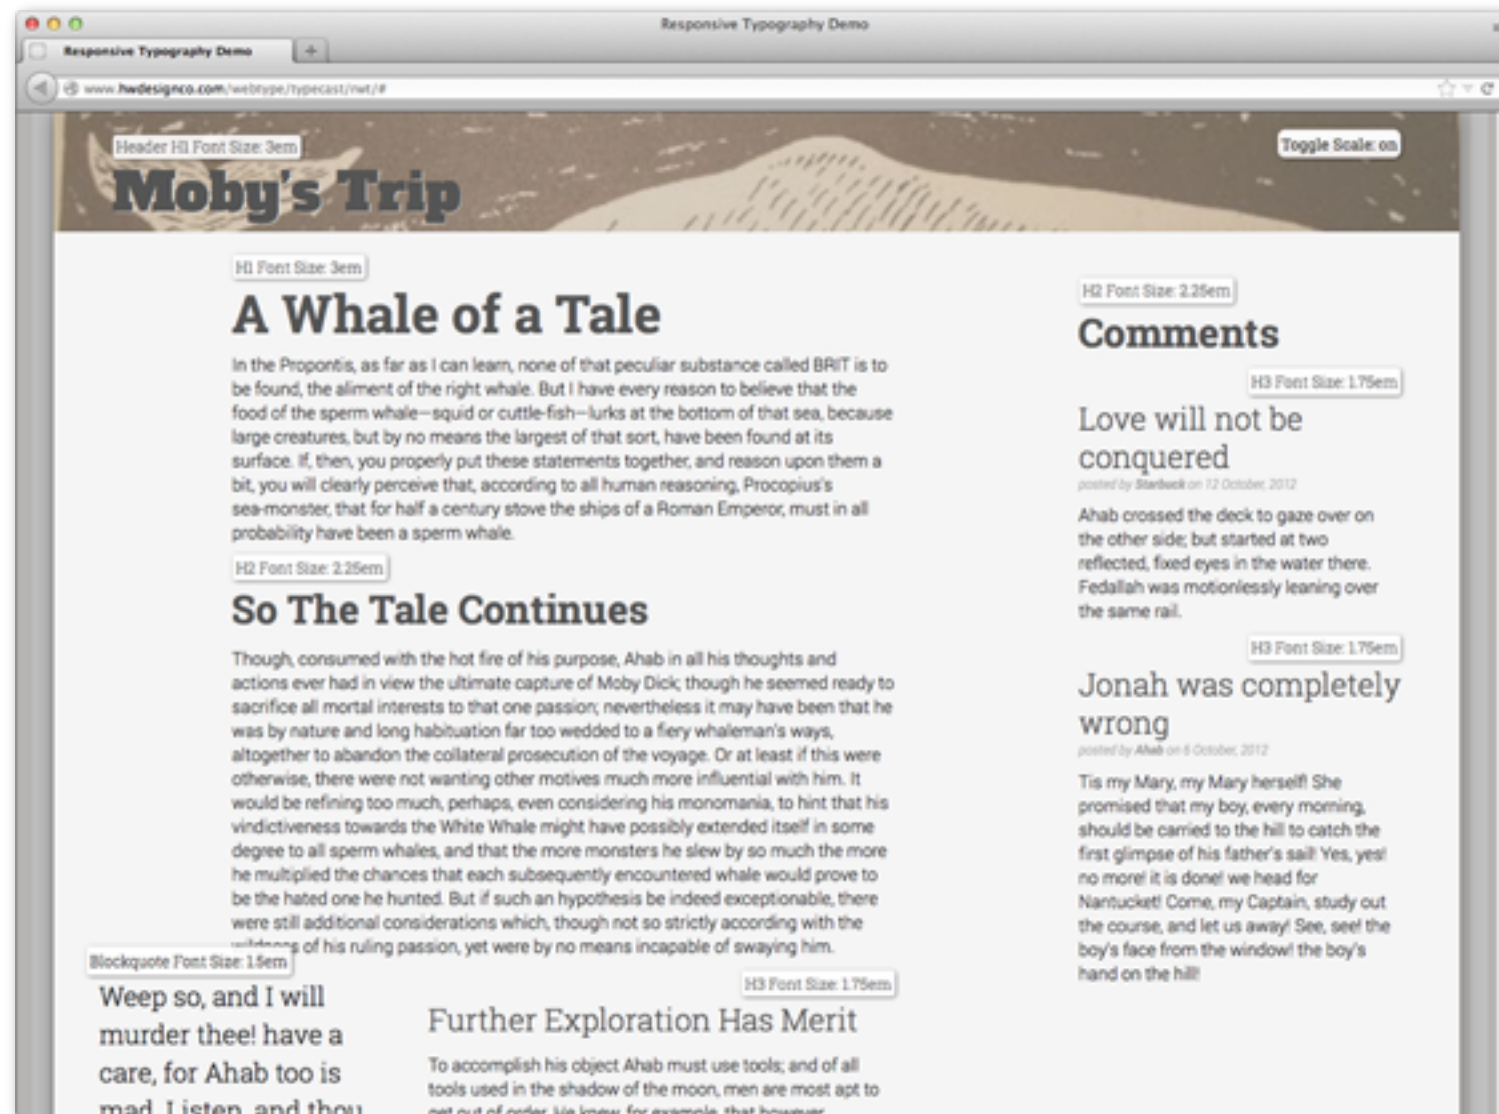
Responsive Typography Demo

Responsive Typography Demo

www.hwdesignco.com/webtype/typecast/rwt/#

Header H1 Font Size: 3em

Moby's Trip

Toggle Scale: on

H1 Font Size: 3em

A Whale of a Tale

In the Propontis, as far as I can learn, none of that peculiar substance called BRIT is to be found, the aliment of the right whale. But I have every reason to believe that the food of the sperm whale—squid or cuttle-fish—lurks at the bottom of that sea, because large creatures, but by no means the largest of that sort, have been found at its surface. If, then, you properly put these statements together, and reason upon them a bit, you will clearly perceive that, according to all human reasoning, Procopius's sea-monster, that for half a century stove the ships of a Roman Emperor, must in all probability have been a sperm whale.

H2 Font Size: 2.25em

So The Tale Continues

Though, consumed with the hot fire of his purpose, Ahab in all his thoughts and actions ever had in view the ultimate capture of Moby Dick; though he seemed ready to sacrifice all mortal interests to that one passion; nevertheless it may have been that he was by nature and long habituation far too wedded to a fiery whaleman's ways, altogether to abandon the collateral prosecution of the voyage. Or at least if this were otherwise, there were not wanting other motives much more influential with him. It would be refining too much, perhaps, even considering his monomania, to hint that his vindictiveness towards the White Whale might have possibly extended itself in some degree to all sperm whales, and that the more monsters he slew by so much the more he multiplied the chances that each subsequently encountered whale would prove to be the hated one he hunted. But if such an hypothesis be indeed exceptionable, there were still additional considerations which, though not so strictly according with the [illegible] of his ruling passion, yet were by no means incapable of swaying him.

Blockquote Font Size: 1.5em

Weep so, and I will murder thee! have a care, for Ahab too is mad. Listen, and thou

H3 Font Size: 1.75em

Further Exploration Has Merit

To accomplish his object Ahab must use tools; and of all tools used in the shadow of the moon, men are most apt to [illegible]

H2 Font Size: 2.25em

Comments

H3 Font Size: 1.75em

Love will not be conquered

posted by Starbuck on 12 October, 2012

Ahab crossed the deck to gaze over on the other side; but started at two reflected, fixed eyes in the water there. Fedallah was motionlessly leaning over the same rail.

H3 Font Size: 1.75em

Jonah was completely wrong

posted by Ahab on 6 October, 2012

Tis my Mary, my Mary herself! She promised that my boy, every morning, should be carried to the hill to catch the first glimpse of his father's sail! Yes, yes! no more! it is done! we head for Nantucket! Come, my Captain, study out the course, and let us away! See, see! the boy's face from the window! the boy's hand on the hill!